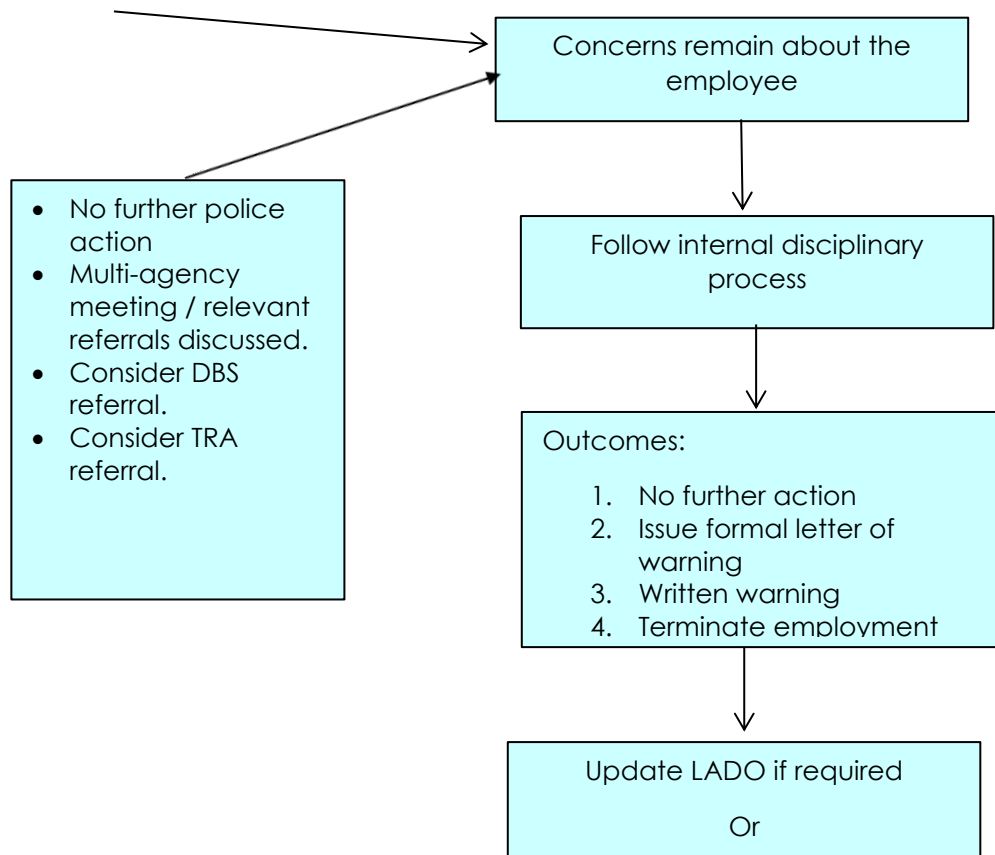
Concerns remain about the employee

- No further police action
- Multi-agency meeting / relevant referrals discussed.
- Consider DBS referral.
- Consider TRA referral.

Follow internal disciplinary process

Outcomes:

1. No further action
2. Issue formal letter of warning
3. Written warning
4. Terminate employment

Update LADO if required

Or